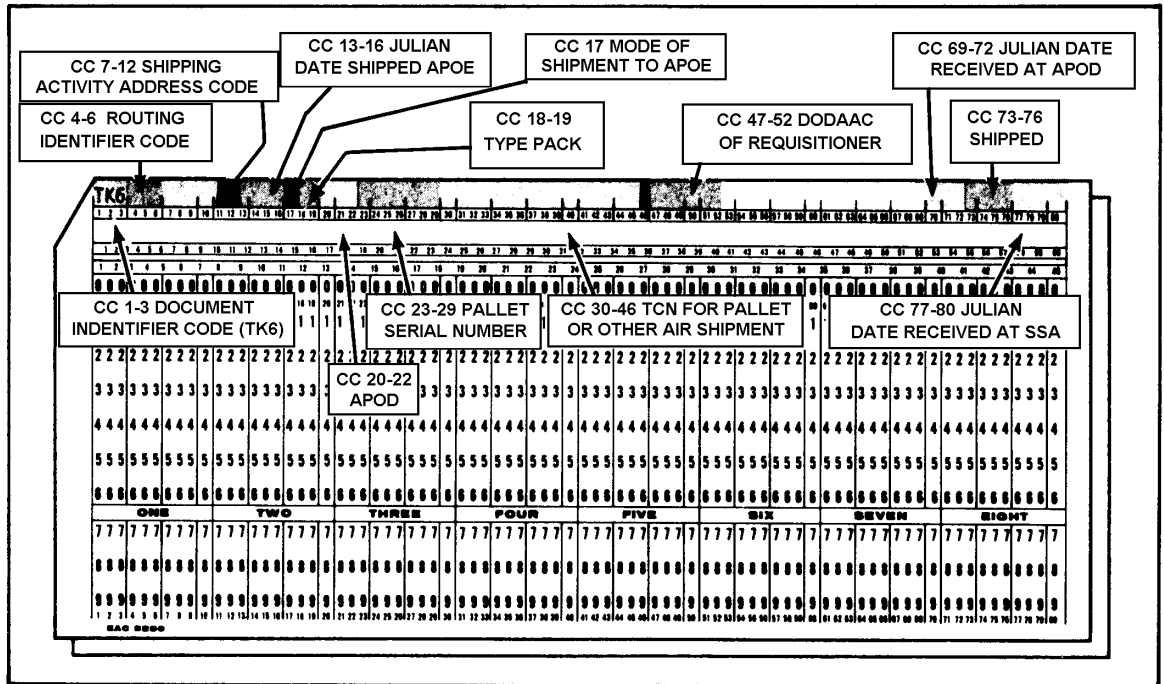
CC 7-12 SHIPPING ACTIVITY ADDRESS CODE

CC 13-16 JULIAN DATE SHIPPED APOE

CC 17 MODE OF SHIPMENT TO APOE

CC 69-72 JULIAN DATE RECEIVED AT APOD

CC 4-6 ROUTING IDENTIFIER CODE

CC 18-19 TYPE PACK

CC 47-52 DODAAC OF REQUISITIONER

CC 73-76 SHIPPED

TK6

CC 1-3 DOCUMENT INDENTIFIER CODE (TK6)

CC 23-29 PALLET SERIAL NUMBER

CC 30-46 TCN FOR PALLET OR OTHER AIR SHIPMENT

CC 77-80 JULIAN DATE RECEIVED AT SSA

CC 20-22 APOD

ONE TWO THREE FOUR FIVE SIX SEVEN EIGHT

EAC 8200